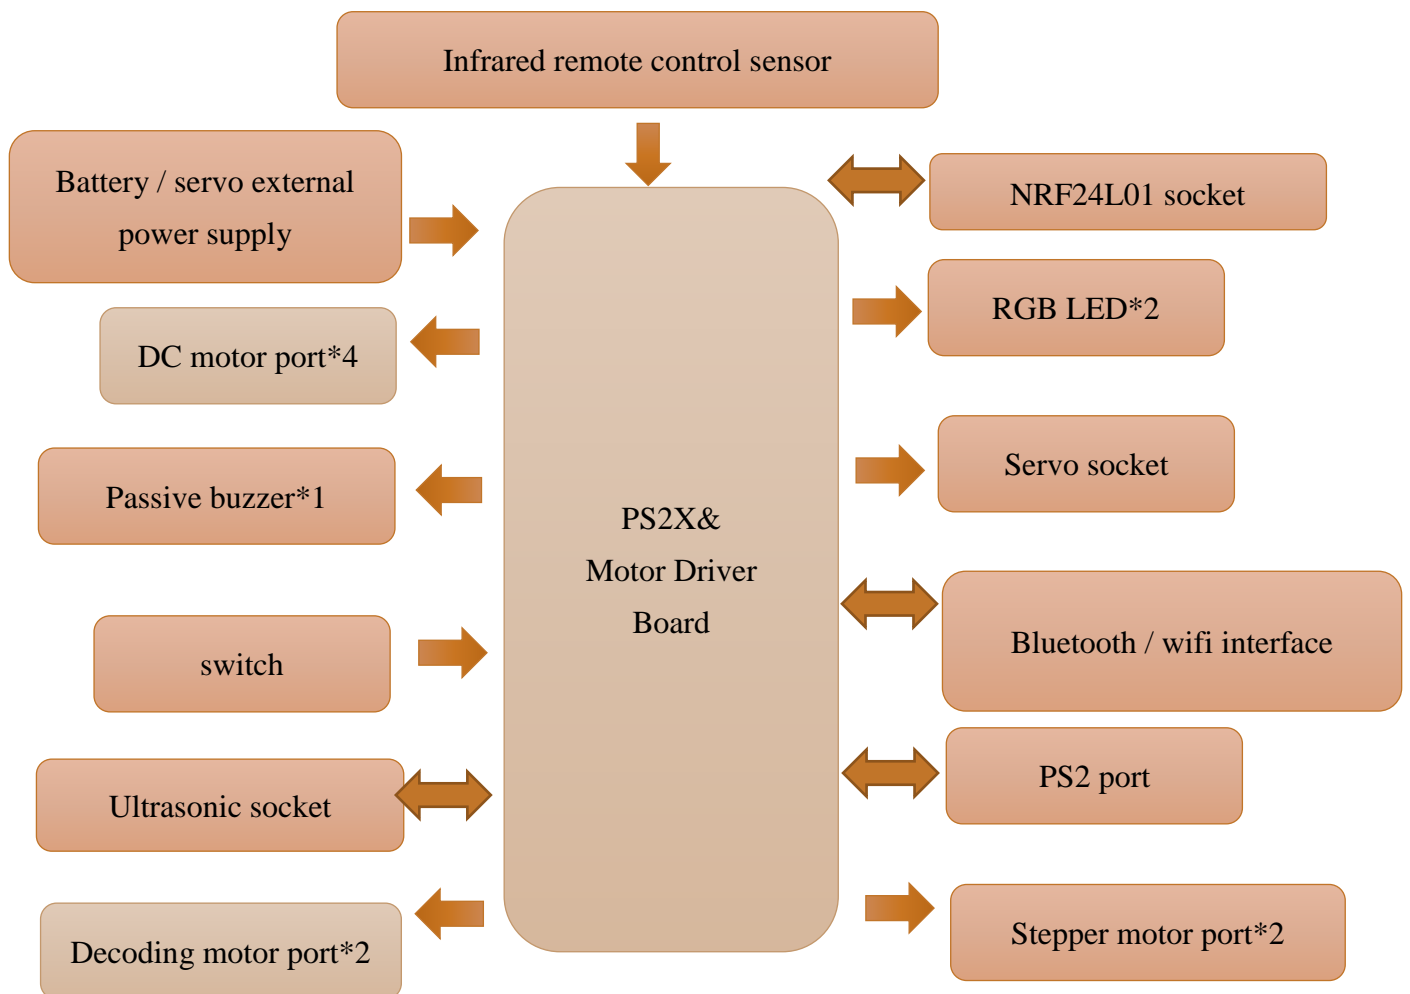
Infrared remote control sensor

Battery / servo external power supply

DC motor port*4

Passive buzzer*1

switch

Ultrasonic socket

Decoding motor port*2

PS2X&
Motor Driver
Board

NRF24L01 socket

RGB LED*2

Servo socket

Bluetooth / wifi interface

PS2 port

Stepper motor port*2